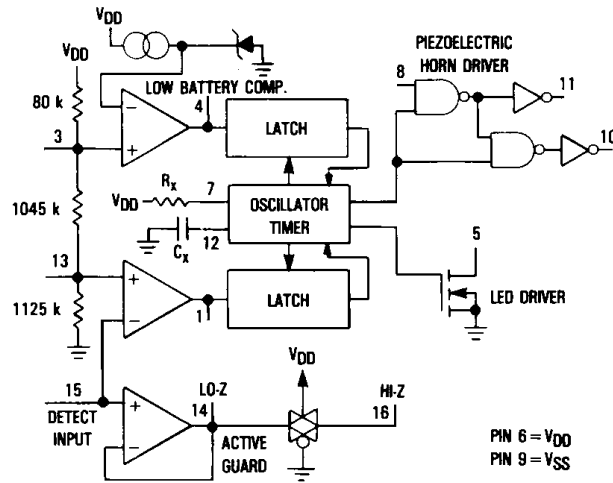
$V_{DD}$

$V_{DD}$

80 k

3

LOW BATTERY COMP.

4

LATCH

PIEZOELECTRIC HORN DRIVER

8

11

10

1045 k

$V_{DD}$

$R_x$

7

OSCILLATOR TIMER

$C_x$

12

5

13

1125 k

LATCH

1

LED DRIVER

$V_{DD}$

15

DETECT INPUT

LO-Z

14

ACTIVE GUARD

HI-Z

16

PIN 6 = $V_{DD}$
PIN 9 = $V_{SS}$